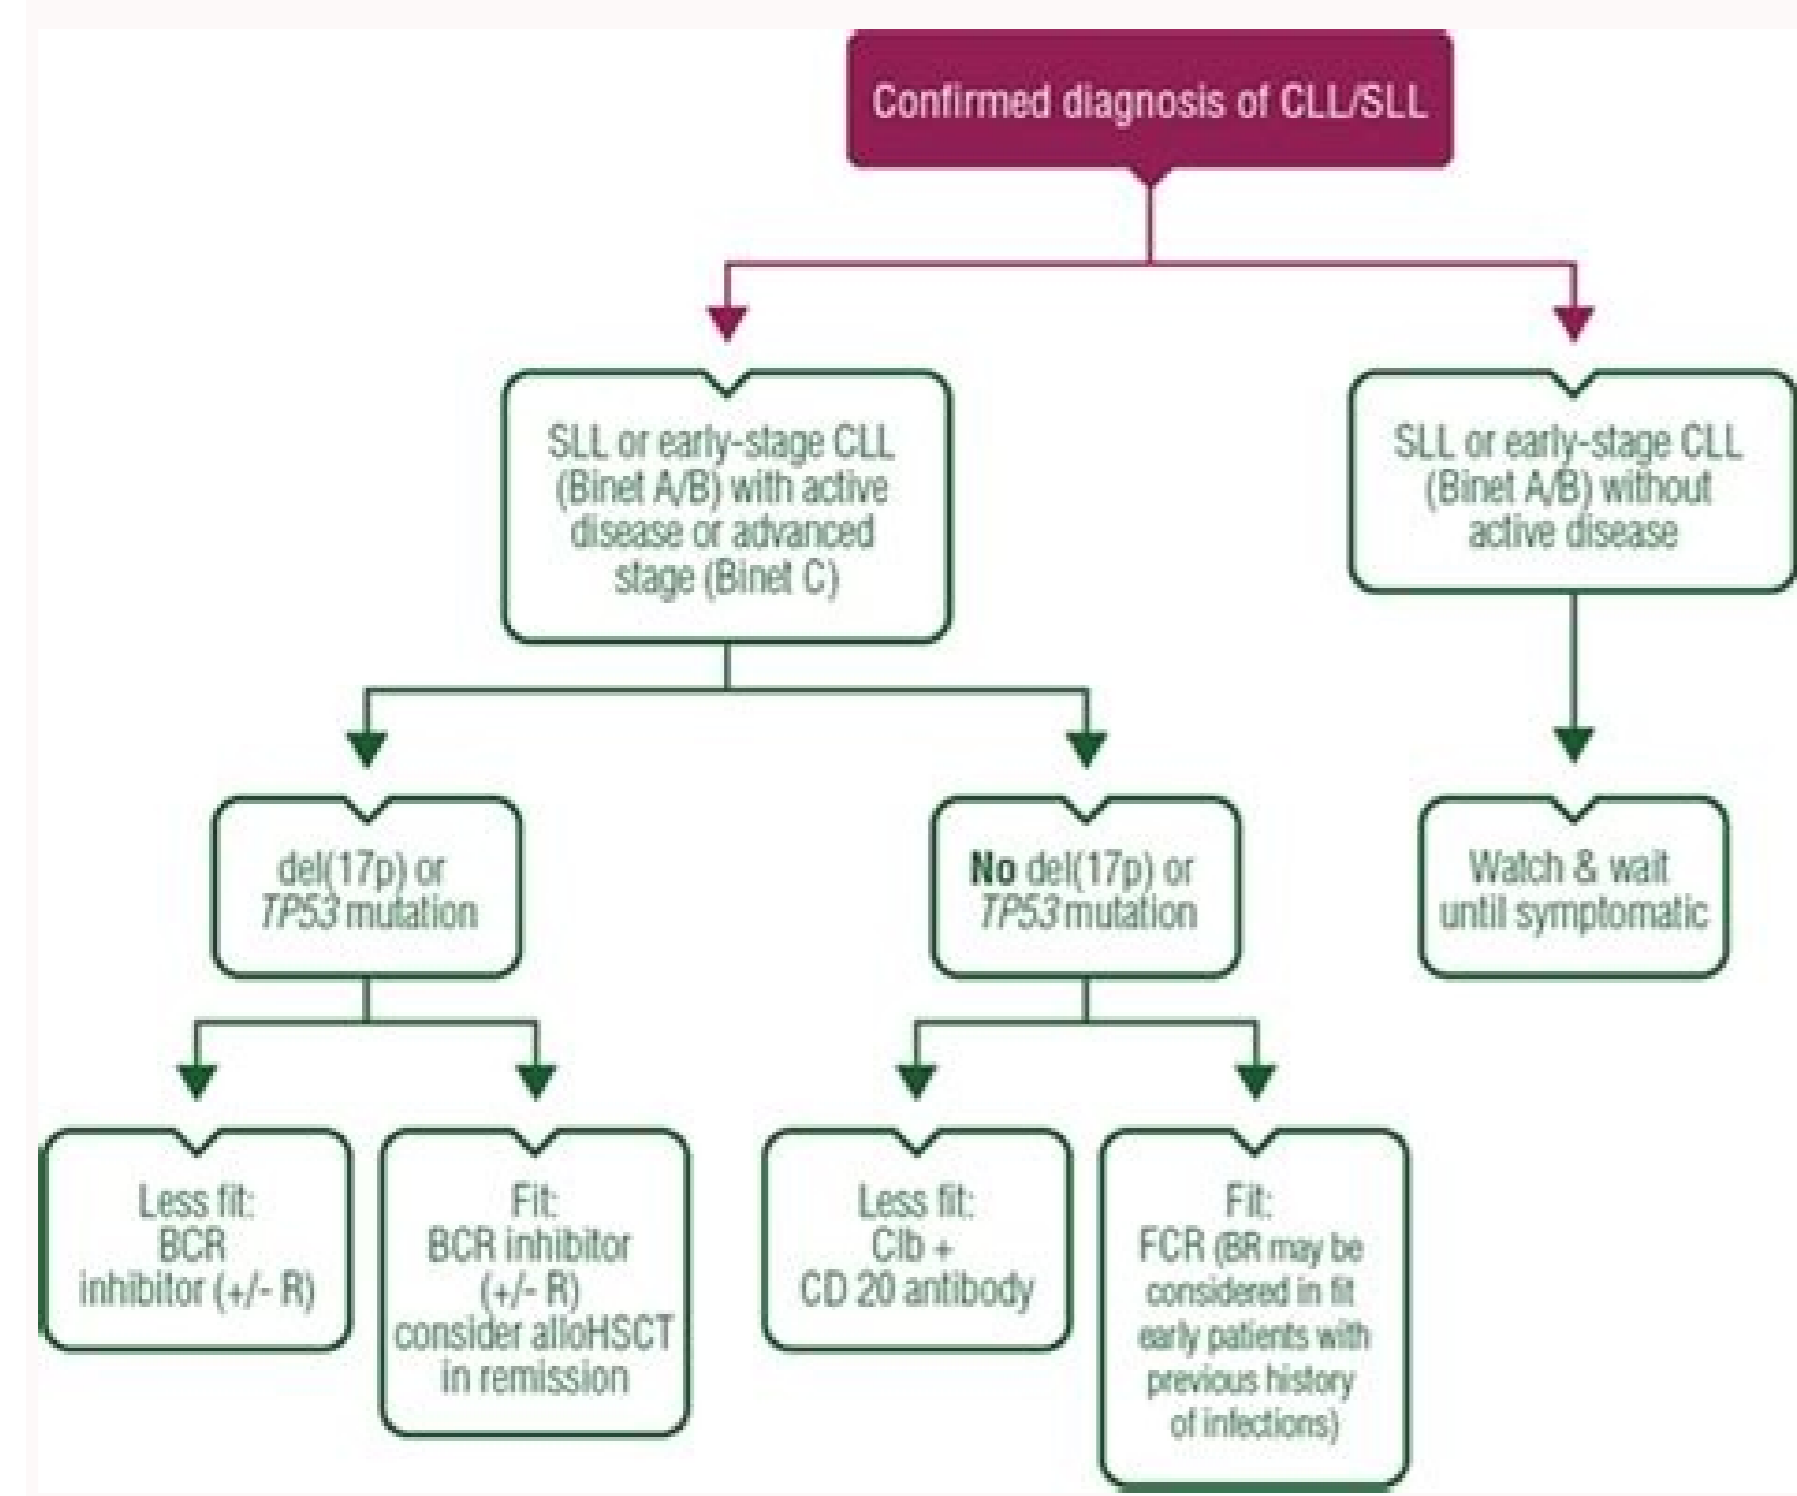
Confirmed diagnosis of CLL/SLL

SLL or early-stage CLL (Binet A/B) with active disease or advanced stage (Binet C)

SLL or early-stage CLL (Binet A/B) without active disease

del(17p) or *TP53* mutation

**No** del(17p) or *TP53* mutation

Watch & wait until symptomatic

Less fit: BCR inhibitor (+/- R)

Fit: BCR inhibitor (+/- R) consider alloHSCT in remission

Less fit: Clb + CD 20 antibody

Fit: FCR (BR may be considered in fit early patients with previous history of infections)